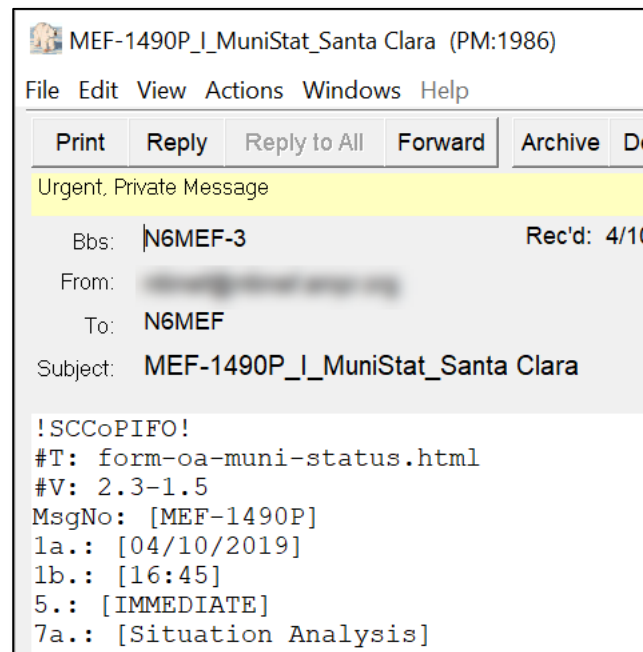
MEF-1490P_I_MuniStat_Santa Clara (PM:1986)

File Edit View Actions Windows Help

Print Reply Reply to All Forward Archive D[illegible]

Urgent, Private Message

Bbs: N6MEF-3

Rec'd: 4/1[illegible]

From: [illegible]

To: N6MEF

Subject: MEF-1490P_I_MuniStat_Santa Clara

!SCCoPIFO!
#T: form-oa-muni-status.html
#V: 2.3-1.5
MsgNo: [MEF-1490P]
1a.: [04/10/2019]
1b.: [16:45]
5.: [IMMEDIATE]
7a.: [Situation Analysis]